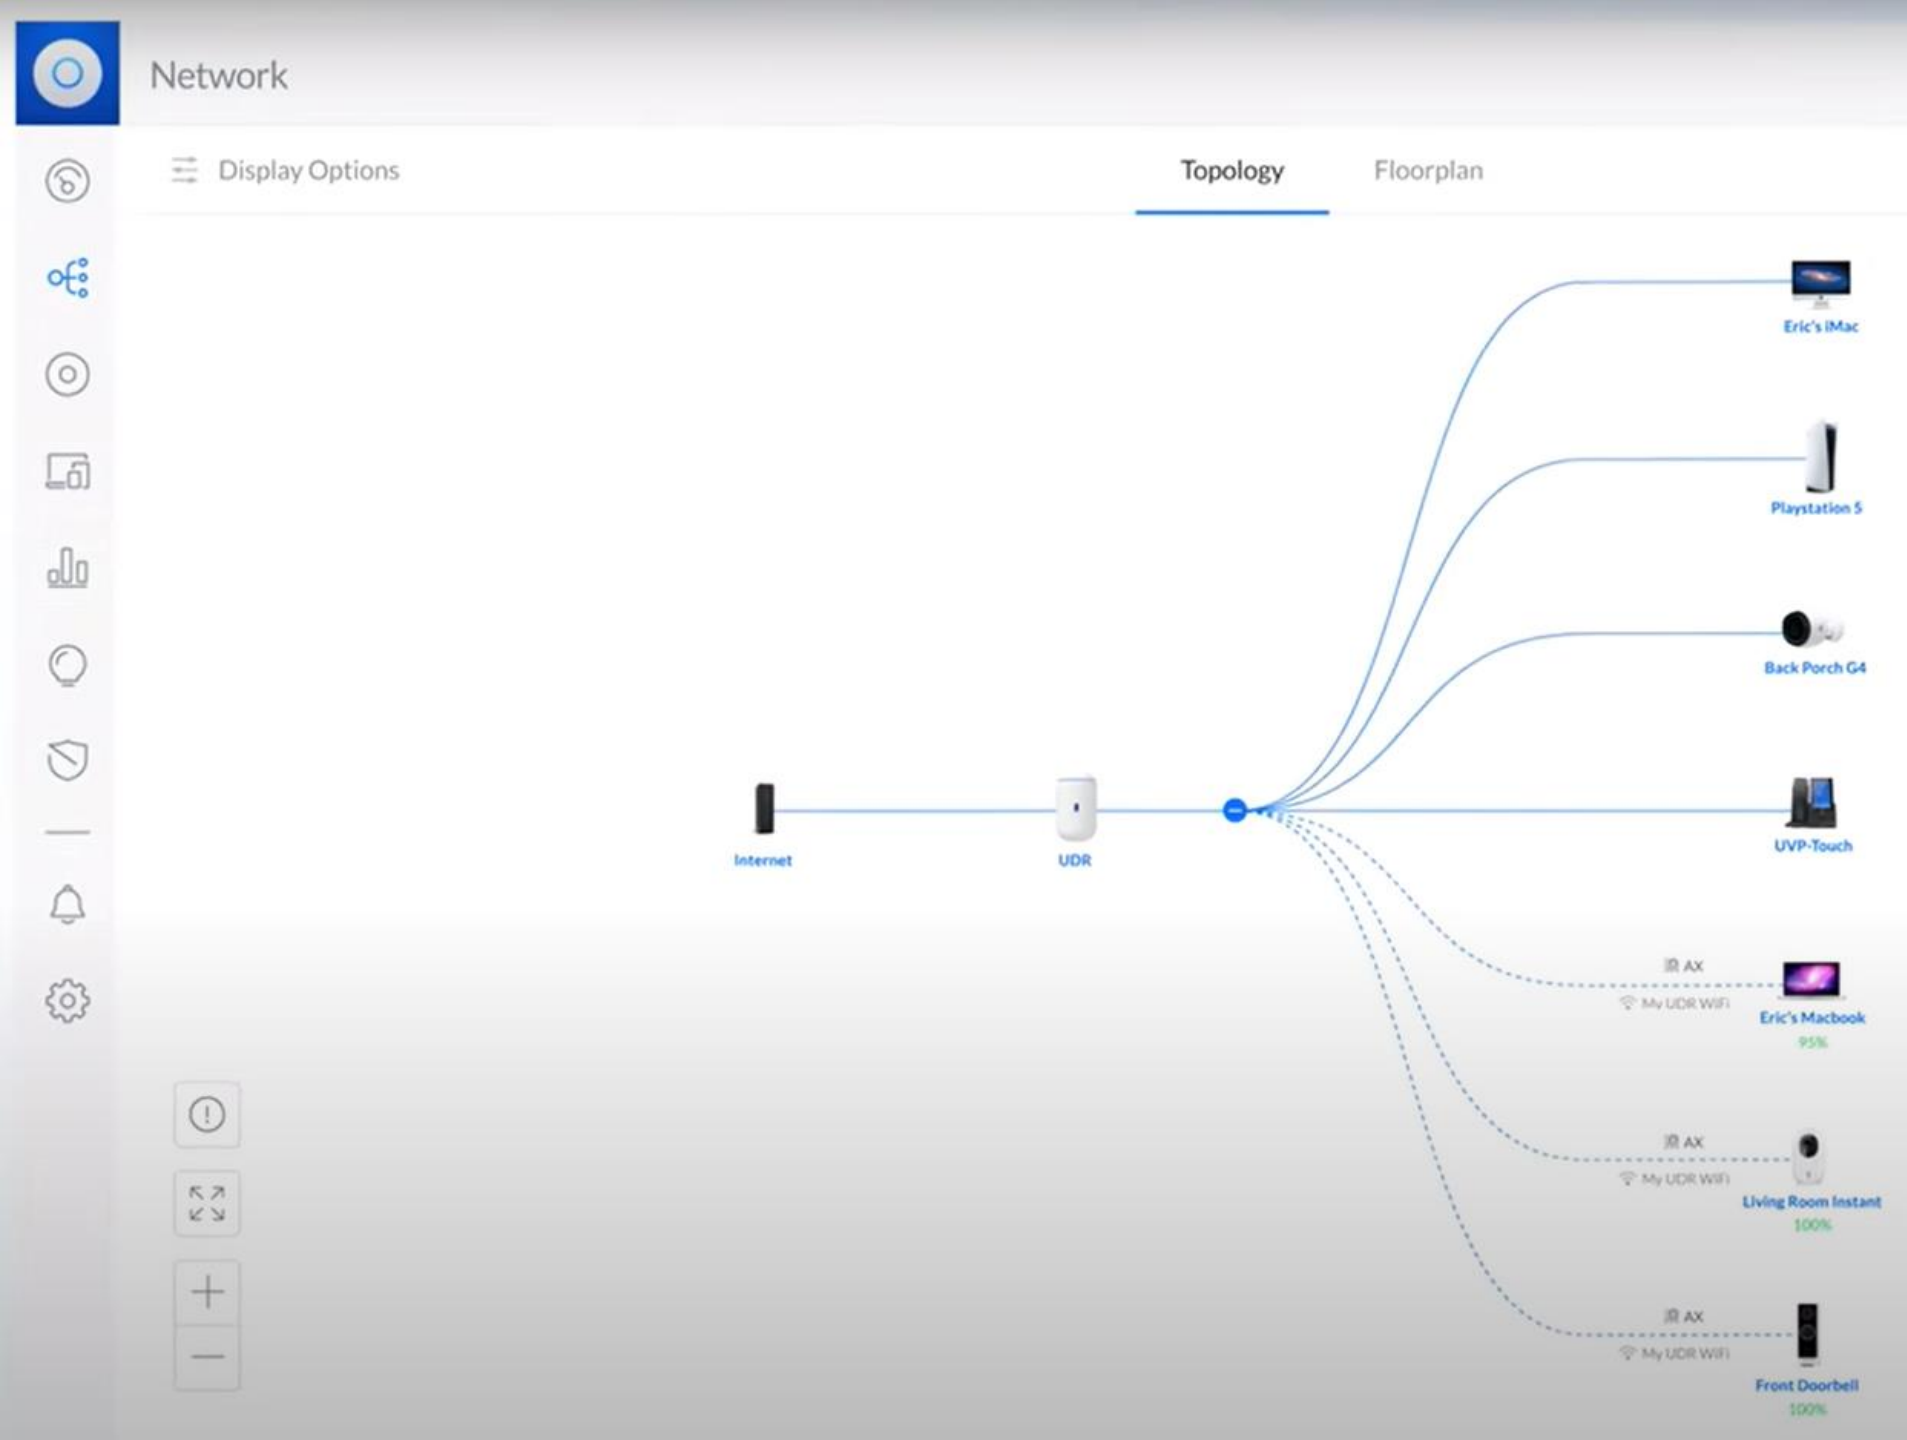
Network

Display Options

Topology

Floorplan

Eric's iMac

Playstation 5

Back Porch G4

Internet

UDR

UVP-Touch

AX

My UDR WiFi

Eric's Macbook

95%

AX

My UDR WiFi

Living Room Instant

100%

AX

My UDR WiFi

Front Doorbell

100%